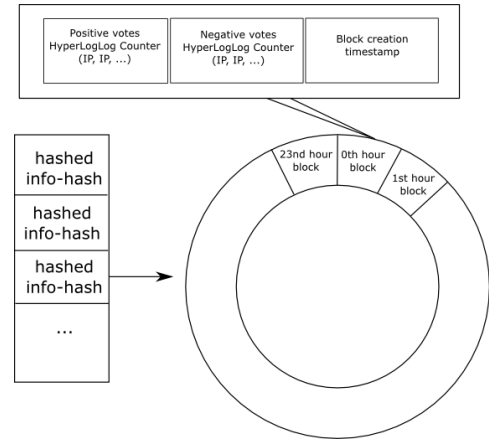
Positive votes HyperLogLog Counter (IP, IP, ...)

Negative votes HyperLogLog Counter (IP, IP, ...)

Block creation timestamp

hashed info-hash

hashed info-hash

hashed info-hash

...

23nd hour block

0th hour block

1st hour block